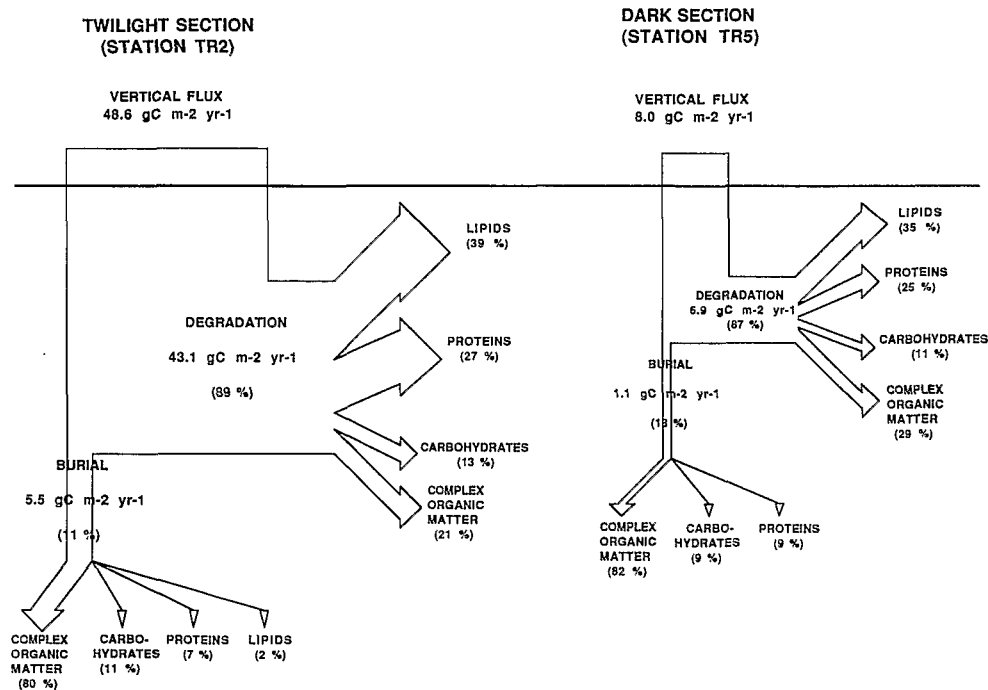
TWILIGHT SECTION
(STATION TR2)

VERTICAL FLUX
48.6 gC m-2 yr-1

LIPIDS
(39 %)

DEGRADATION

43.1 gC m-2 yr-1

(89 %)

PROTEINS
(27 %)

CARBOHYDRATES
(13 %)

COMPLEX
ORGANIC
MATTER
(21 %)

BURIAL

5.5 gC m-2 yr-1

(11 %)

COMPLEX
ORGANIC
MATTER
(80 %)

CARBO-
HYDRATES
(11 %)

PROTEINS
(7 %)

LIPIDS
(2 %)

DARK SECTION
(STATION TR5)

VERTICAL FLUX
8.0 gC m-2 yr-1

LIPIDS
(35 %)

PROTEINS
(25 %)

DEGRADATION
6.9 gC m-2 yr-1
(87 %)

CARBOHYDRATES
(11 %)

COMPLEX
ORGANIC
MATTER
(29 %)

BURIAL

1.1 gC m-2 yr-1

(13 %)

COMPLEX
ORGANIC
MATTER
(82 %)

CARBO-
HYDRATES
(9 %)

PROTEINS
(9 %)